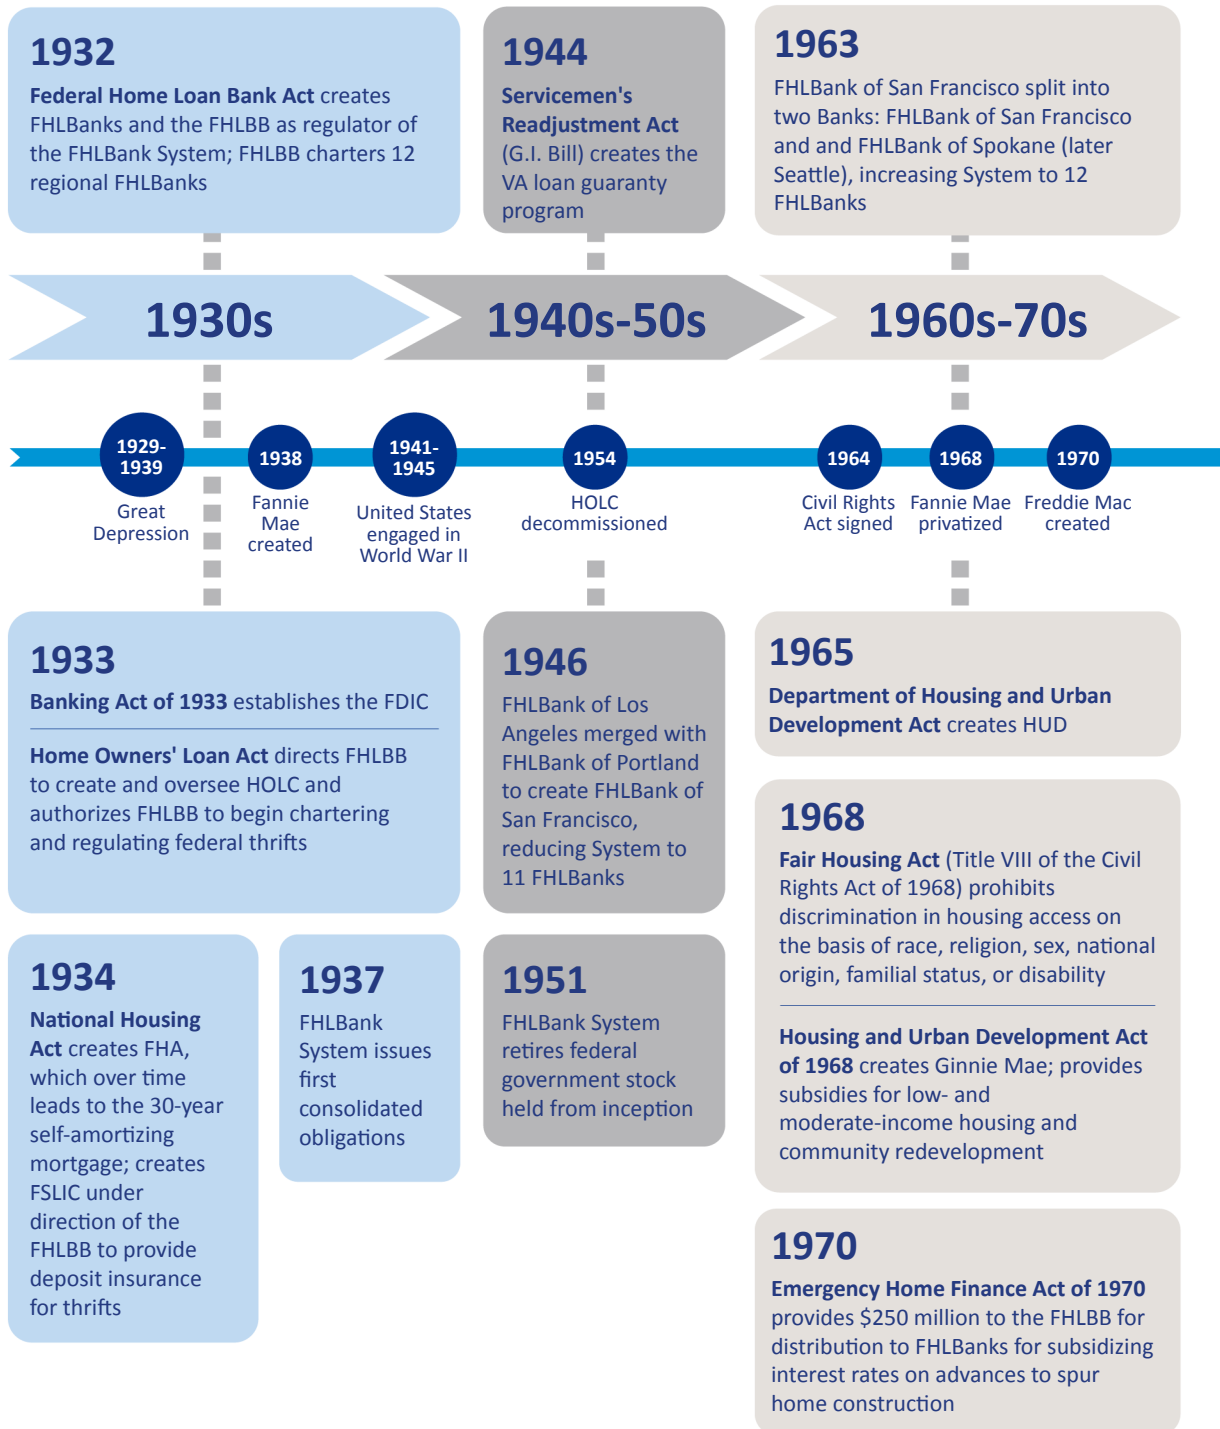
1932
Federal Home Loan Bank Act creates FHLBanks and the FHLBB as regulator of the FHLBank System; FHLBB charters 12 regional FHLBanks

1944
Servicemen's Readjustment Act (G.I. Bill) creates the VA loan guaranty program

1963
FHLBank of San Francisco split into two Banks: FHLBank of San Francisco and and FHLBank of Spokane (later Seattle), increasing System to 12 FHLBanks

1930s

1940s-50s

1960s-70s

1929-1939
Great Depression

1938
Fannie Mae created

1941-1945
United States engaged in World War II

1954
HOLC decommissioned

1964
Civil Rights Act signed

1968
Fannie Mae privatized

1970
Freddie Mac created

1933
Banking Act of 1933 establishes the FDIC

Home Owners' Loan Act directs FHLBB to create and oversee HOLC and authorizes FHLBB to begin chartering and regulating federal thrifts

1946
FHLBank of Los Angeles merged with FHLBank of Portland to create FHLBank of San Francisco, reducing System to 11 FHLBanks

1965
Department of Housing and Urban Development Act creates HUD

1968
Fair Housing Act (Title VIII of the Civil Rights Act of 1968) prohibits discrimination in housing access on the basis of race, religion, sex, national origin, familial status, or disability

Housing and Urban Development Act of 1968 creates Ginnie Mae; provides subsidies for low- and moderate-income housing and community redevelopment

1934
National Housing Act creates FHA, which over time leads to the 30-year self-amortizing mortgage; creates FSLIC under direction of the FHLBB to provide deposit insurance for thrifts

1937
FHLBank System issues first consolidated obligations

1951
FHLBank System retires federal government stock held from inception

1970
Emergency Home Finance Act of 1970 provides $250 million to the FHLBB for distribution to FHLBanks for subsidizing interest rates on advances to spur home construction